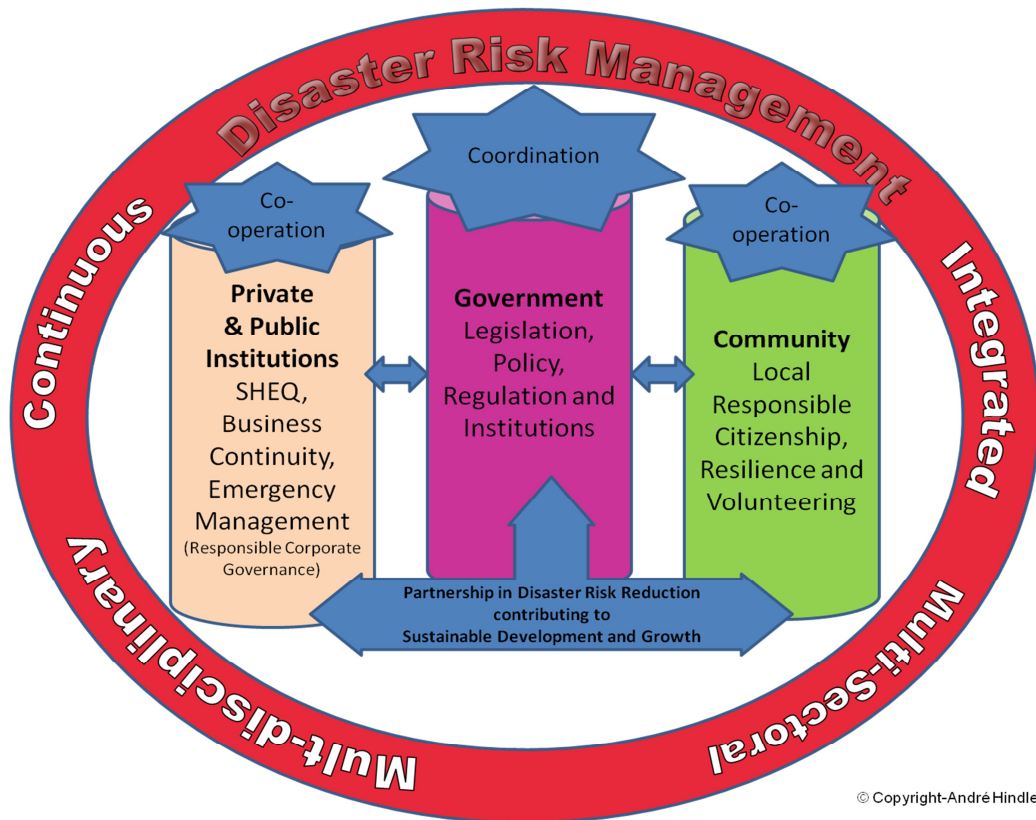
Disaster Risk Management

Continuous

Integrated

Multi-Sectoral

Mult-disciplinary

Coordination

Co-operation

Co-operation

Private & Public Institutions
SHEQ, Business Continuity, Emergency Management
(Responsible Corporate Governance)

Government
Legislation, Policy, Regulation and Institutions

Community
Local Responsible Citizenship, Resilience and Volunteering

Partnership in Disaster Risk Reduction contributing to Sustainable Development and Growth

© Copyright-André Hindle